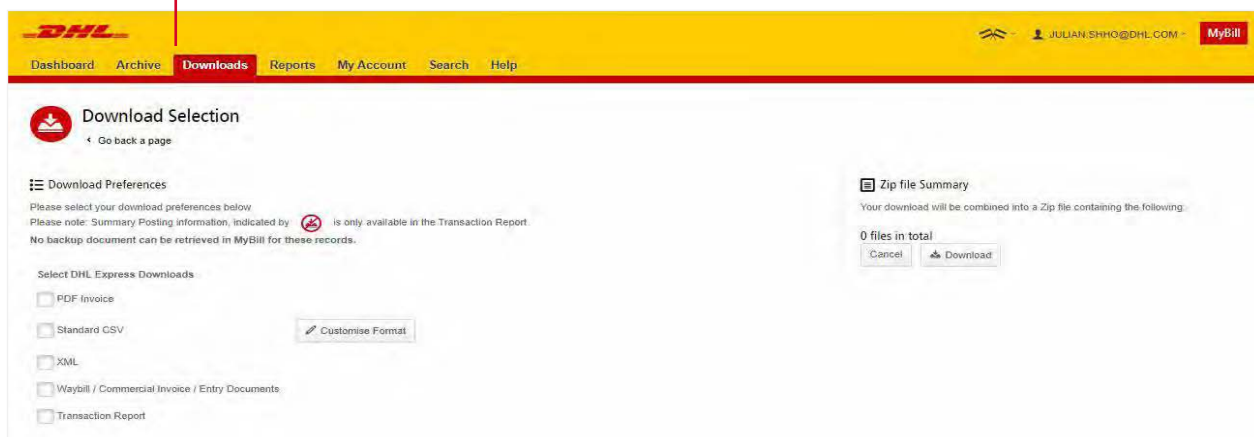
DHL

JULIAN.SHHO@DHL.COM

MyBill

Dashboard Archive Downloads Reports My Account Search Help

Download Selection

Go back a page

Download Preferences

Please select your download preferences below
Please note: Summary Posting information, indicated by is only available in the Transaction Report
No backup document can be retrieved in MyBill for these records.

Select DHL Express Downloads

PDF Invoice

Standard CSV

Customise Format

XML

Waybill / Commercial Invoice / Entry Documents

Transaction Report

Zip file Summary

Your download will be combined into a Zip file containing the following

0 files in total

Cancel

Download